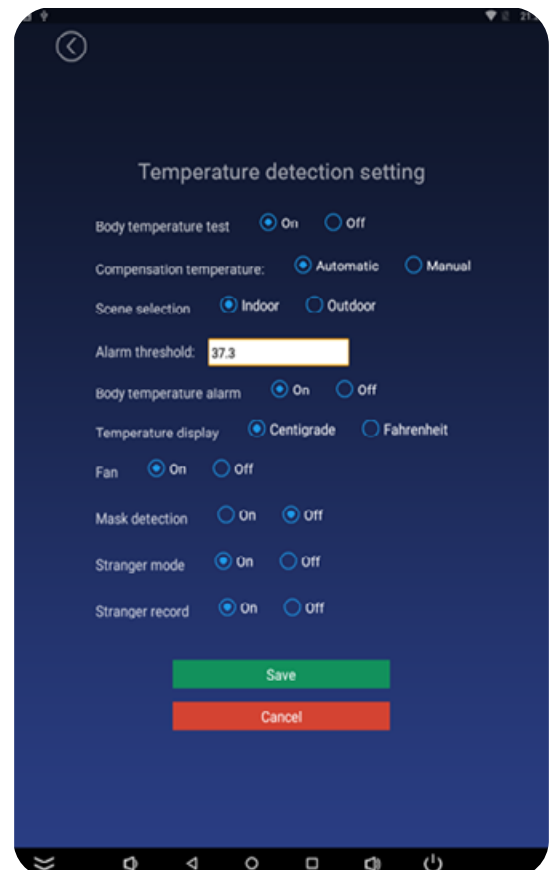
21

Temperature detection setting

Body temperature test On Off

Compensation temperature: Automatic Manual

Scene selection Indoor Outdoor

Alarm threshold: 37.3

Body temperature alarm On Off

Temperature display Centigrade Fahrenheit

Fan On Off

Mask detection On Off

Stranger mode On Off

Stranger record On Off

Save

Cancel